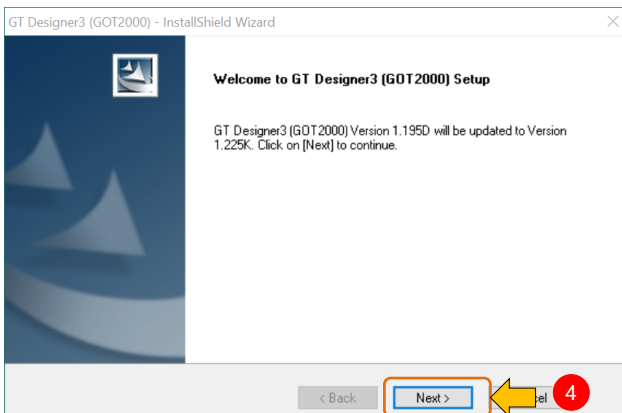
GT Designer3 (GOT2000) - InstallShield Wizard

Welcome to GT Designer3 (GOT2000) Setup

GT Designer3 (GOT2000) Version 1.195D will be updated to Version 1.225K. Click on [Next] to continue.

< Back

Next >

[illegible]cel

4